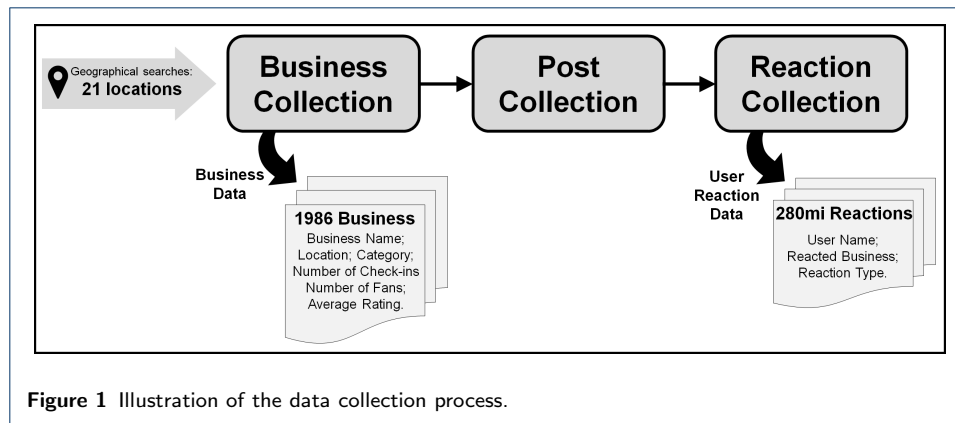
Geographical searches:
21 locations

Business Collection

Post Collection

Reaction Collection

Business Data

1986 Business
Business Name; Location; Category; Number of Check-ins Number of Fans; Average Rating.

User Reaction Data

280mi Reactions
User Name; Reacted Business; Reaction Type.

Figure 1 Illustration of the data collection process.